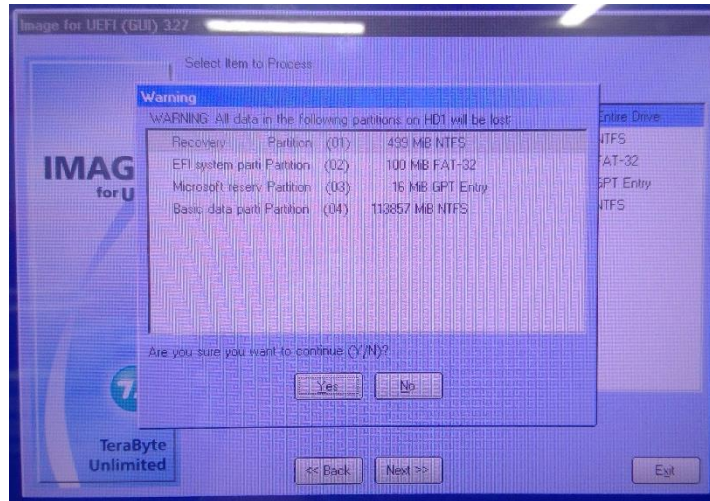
Image for UEFI (GUI) 327

Select Item to Process

Warning

WARNING: All data in the following partitions on HD1 will be lost:

| Recovery | Partition | (01) | 499 MiB NTFS |
|---|---|---|---|
| EFI system parti | Partition | (02) | 100 MiB FAT-32 |
| Microsoft reserv | Partition | (03) | 16 MiB GPT Entry |
| Basic data parti | Partition | (04) | 113857 MiB NTFS |

Are you sure you want to continue (Y/N)?

Yes No

Entire Drive
NTFS
FAT-32
GPT Entry
NTFS

IMAG
for U

TeraByte Unlimited

<< Back Next >>

Exit